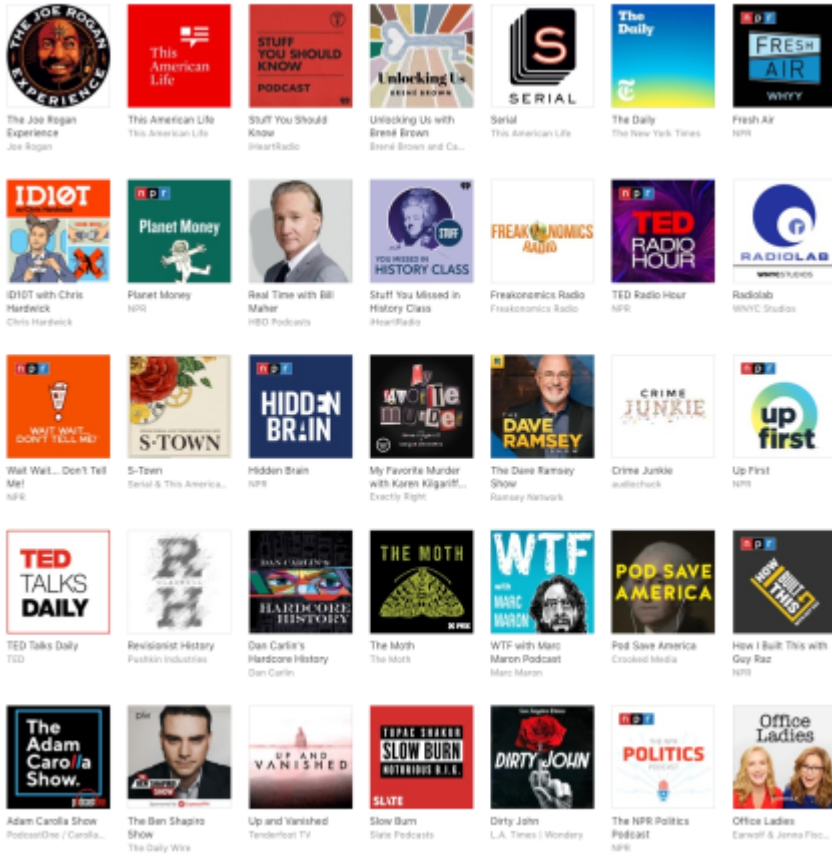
THE JOE ROGAN EXPERIENCE
The Joe Rogan Experience
Joe Rogan

This American Life
This American Life
This American Life

STUFF YOU SHOULD KNOW PODCAST
Stuff You Should Know
iHeartRadio

Unlocking Us BRENÉ BROWN
Unlocking Us with Brené Brown
Brené Brown and Ca...

S SERIAL
Serial
This American Life

The Daily
The Daily
The New York Times

npr FRESH AIR WHYY
Fresh Air
NPR

ID10T
ID10T with Chris Hardwick
Chris Hardwick

npr Planet Money
Planet Money
NPR

Real Time with Bill Maher
HBO Podcasts

STUFF YOU MISSED IN HISTORY CLASS
Stuff You Missed in History Class
iHeartRadio

FREAKONOMICS RADIO
Freakonomics Radio
Freakonomics Radio

npr TED RADIO HOUR
TED Radio Hour
NPR

RADIOLAB WNYC STUDIOS
Radiolab
WNYC Studios

npr WAIT WAIT... DON'T TELL ME!
Wait Wait... Don't Tell Me!
NPR

S-TOWN
S-Town
Serial & This America...

npr HIDDEN BRAIN
Hidden Brain
NPR

My Favorite Murder
My Favorite Murder with Karen Kilgariff...
Exactly Right

THE DAVE RAMSEY SHOW
The Dave Ramsey Show
Ramsey Network

CRIME JUNKIE
Crime Junkie
audiochuck

npr up first
Up First
NPR

TED TALKS DAILY
TED Talks Daily
TED

RH
Revisionist History
Pushkin Industries

DAN CARLIN'S HARDCORE HISTORY
Dan Carlin's Hardcore History
Dan Carlin

THE MOTH
The Moth
The Moth

WTF with MARC MARON
WTF with Marc Maron Podcast
Marc Maron

POD SAVE AMERICA
Pod Save America
Crooked Media

npr HOW I BUILT THIS
How I Built This with Guy Raz
NPR

The Adam Carolla Show.
Adam Carolla Show
PodcastOne / Carolla...

The Ben Shapiro Show
The Ben Shapiro Show
The Daily Wire

UP AND VANISHED
Up and Vanished
Tenderfoot TV

TUPAC SHAKUR SLOW BURN NOTORIOUS B.I.G. SLATE
Slow Burn
Slate Podcasts

DIRTY JOHN
Dirty John
L.A. Times | Wondery

npr POLITICS
The NPR Politics Podcast
NPR

Office Ladies
Office Ladies
Earwolf & Jenna Fisc...